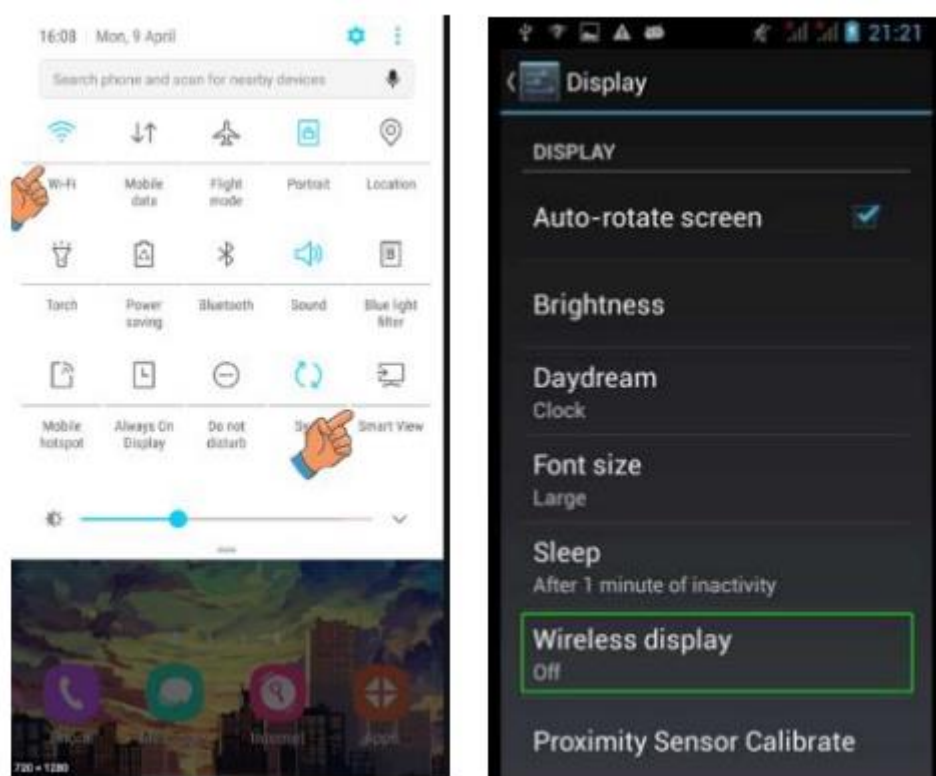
16:08 Mon, 9 April

Search phone and scan for nearby devices

Wi-Fi
Mobile data
Flight mode
Portrait
Location

Torch
Power saving
Bluetooth
Sound
Blue light filter

Mobile hotspot
Always On Display
Do not disturb
Sy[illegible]
Smart View

Phone
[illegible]
Internet
Apps

720 × 1280

21:21

Display

DISPLAY

Auto-rotate screen

Brightness

Daydream
Clock

Font size
Large

Sleep
After 1 minute of inactivity

Wireless display
Off

Proximity Sensor Calibrate